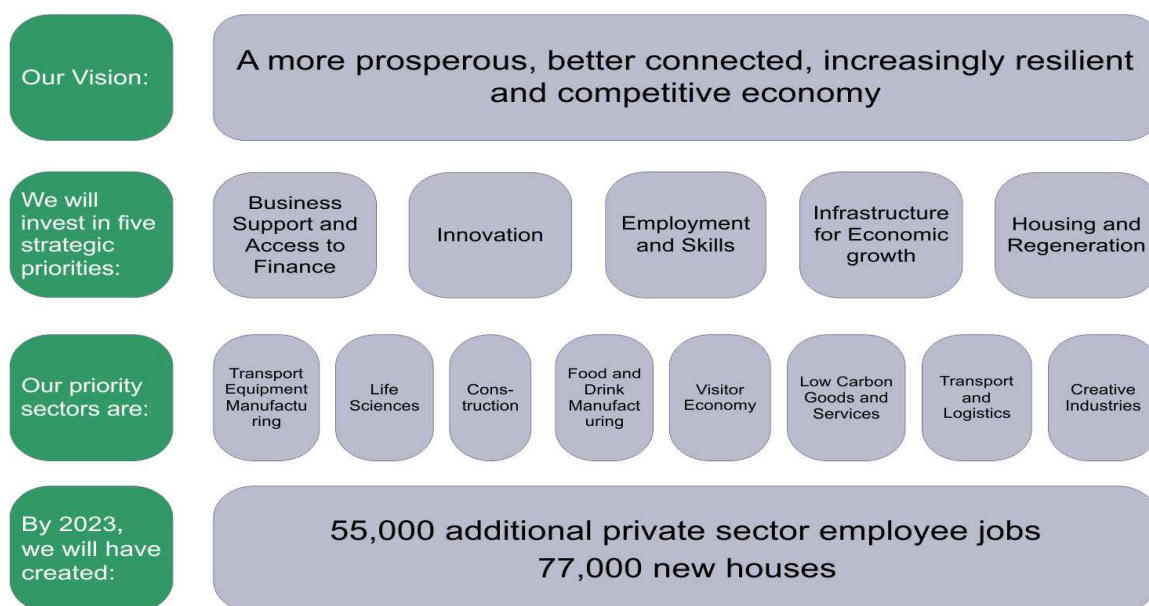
Our Vision:

A more prosperous, better connected, increasingly resilient and competitive economy

We will invest in five strategic priorities:

Business Support and Access to Finance

Innovation

Employment and Skills

Infrastructure for Economic growth

Housing and Regeneration

Our priority sectors are:

Transport Equipment Manufacturing

Life Sciences

Construction

Food and Drink Manufacturing

Visitor Economy

Low Carbon Goods and Services

Transport and Logistics

Creative Industries

By 2023, we will have created:

55,000 additional private sector employee jobs
77,000 new houses